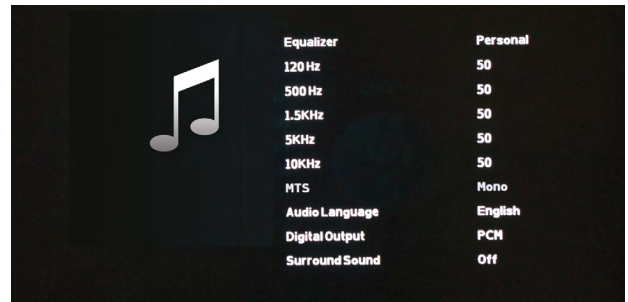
| | |
|---|---|
| Equalizer | Personal |
| 120 Hz | 50 |
| 500 Hz | 50 |
| 1.5KHz | 50 |
| 5KHz | 50 |
| 10KHz | 50 |
| MTS | Mono |
| Audio Language | English |
| Digital Output | PCM |
| Surround Sound | Off |